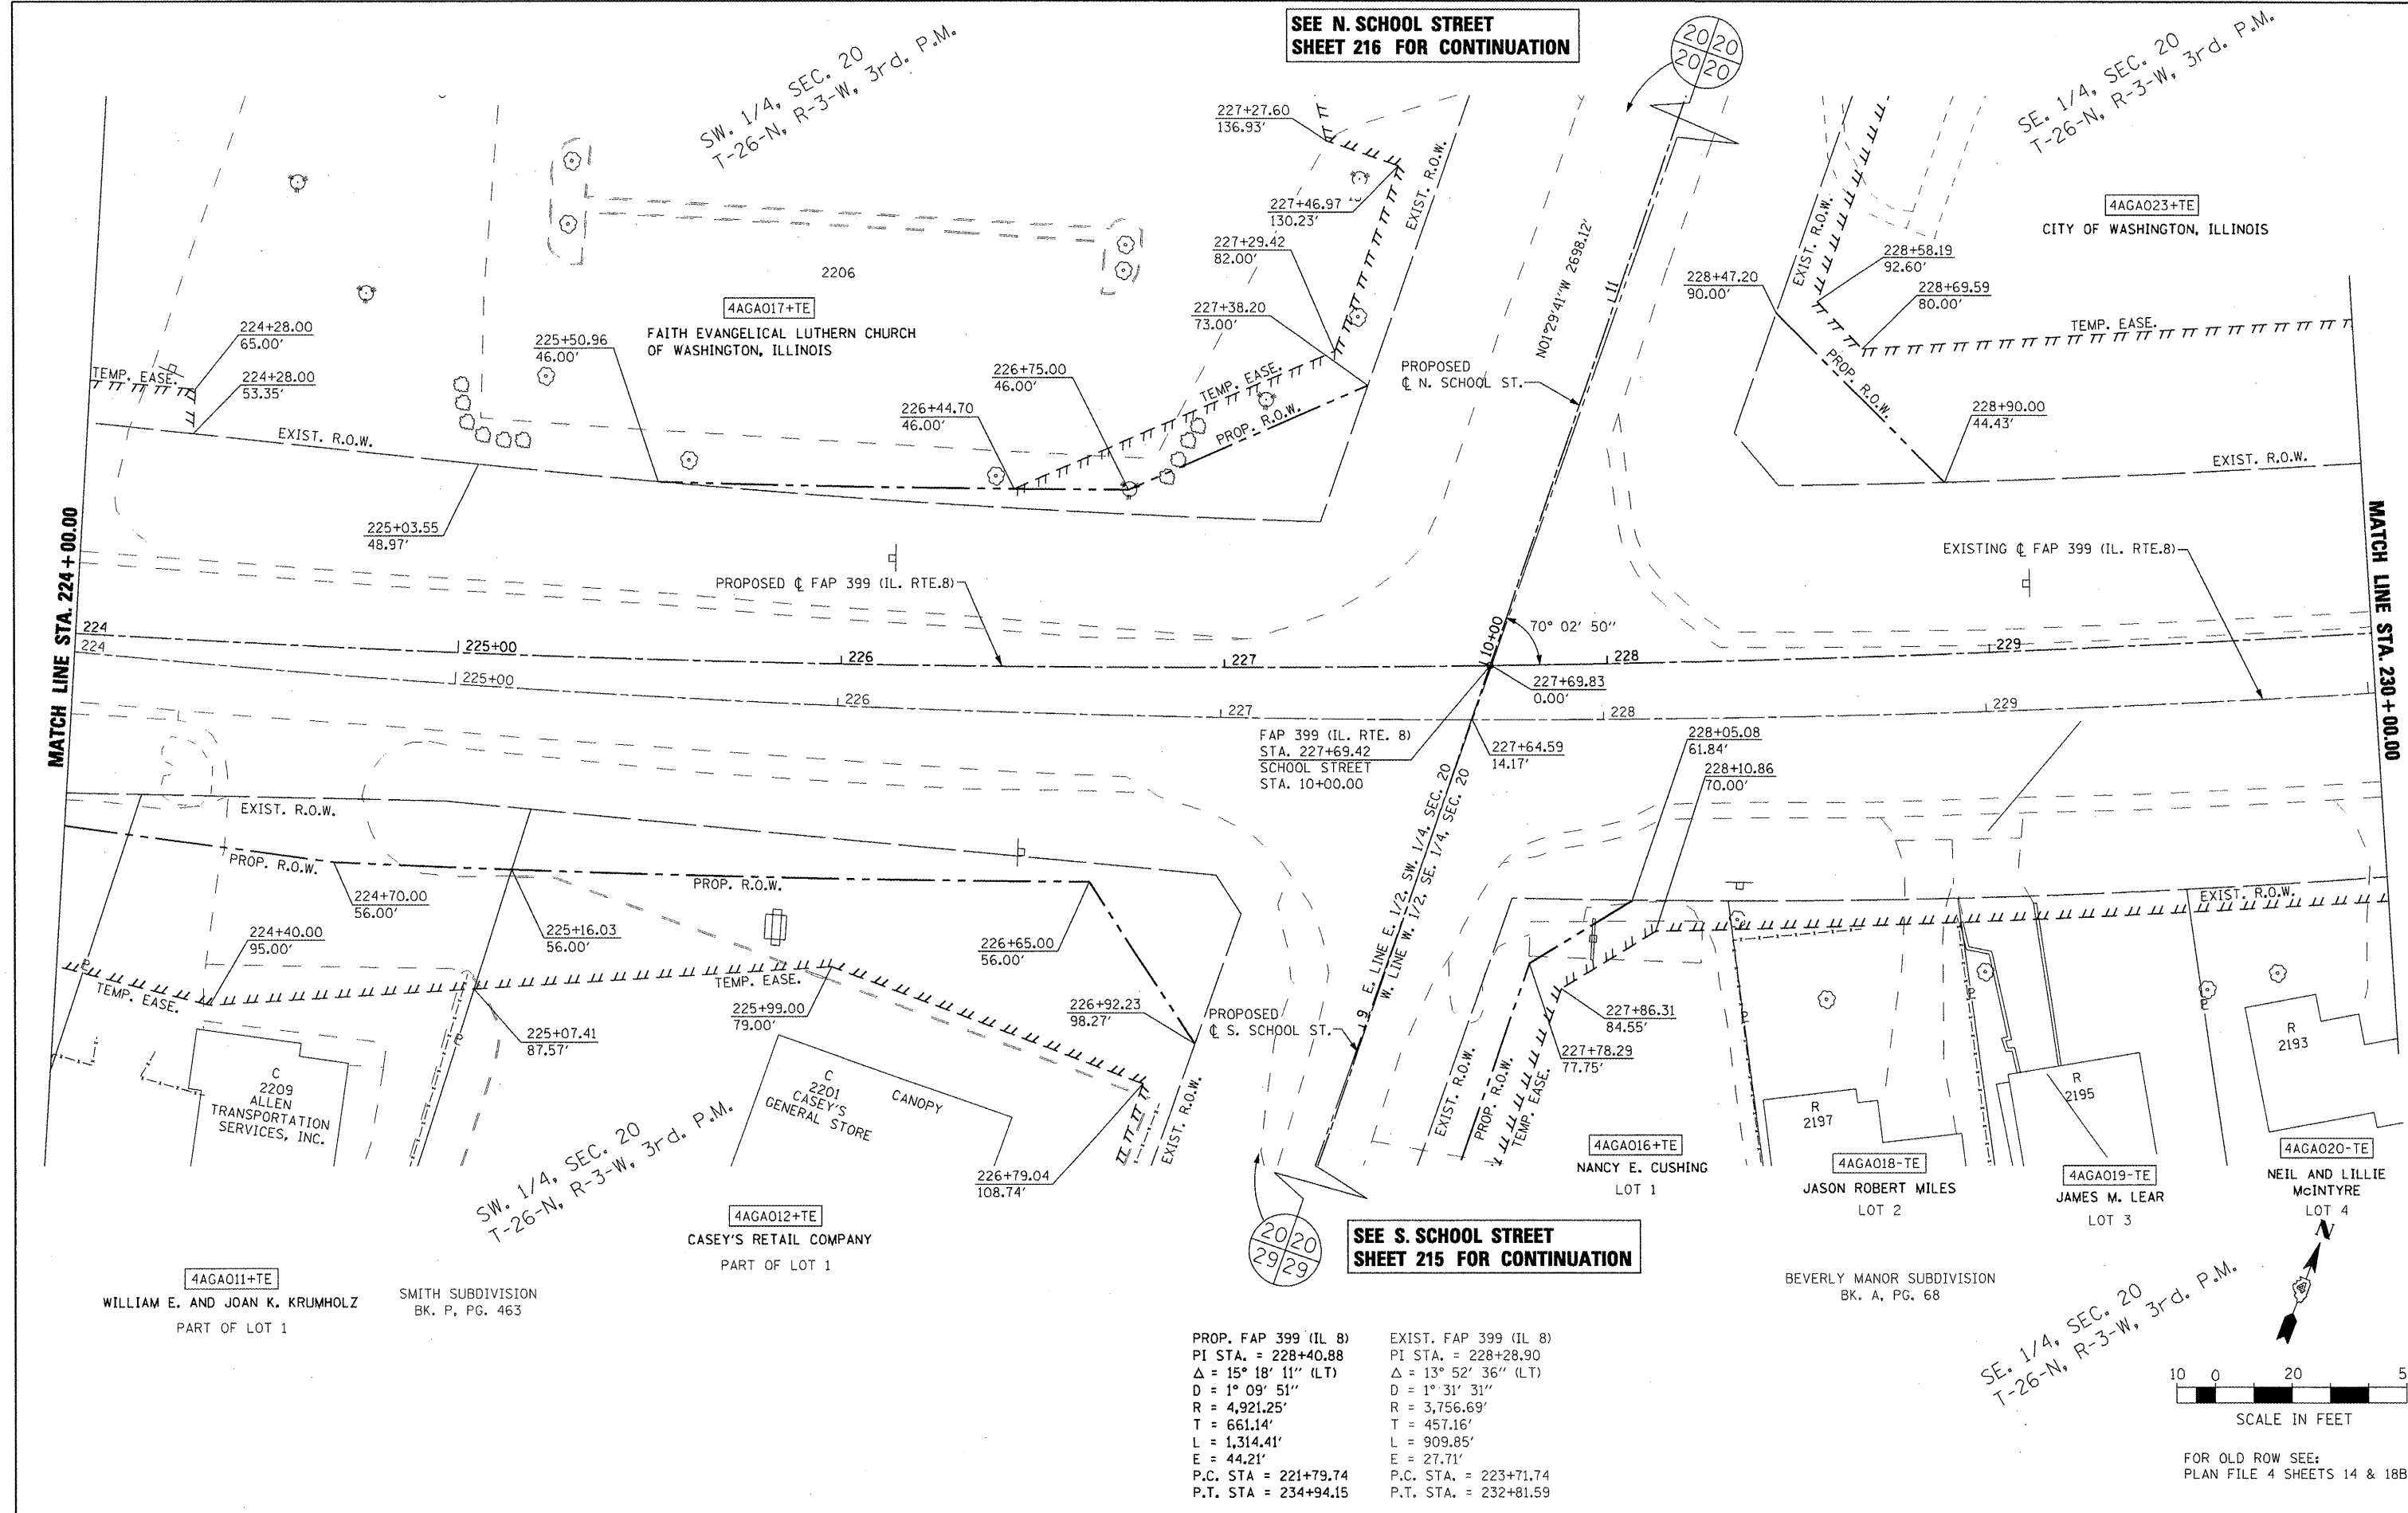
SEE N. SCHOOL STREET
SHEET 216 FOR CONTINUATION

20 20
20 20

SW. 1/4, SEC. 20
T-26-N, R-3-W, 3rd. P.M.

SE. 1/4, SEC. 20
T-26-N, R-3-W, 3rd. P.M.

227+27.60
136.93'

227+46.97
130.23'

227+29.42
82.00'

227+38.20
73.00'

EXIST. R.O.W.

N01°29'41"W 2698.12'

4AGA023+TE
CITY OF WASHINGTON, ILLINOIS

228+47.20
90.00'

228+58.19
92.60'

228+69.59
80.00'

TEMP. EASE.

EXIST. R.O.W.

PROP. R.O.W.

228+90.00
44.43'

EXIST. R.O.W.

2206

4AGA017+TE
FAITH EVANGELICAL LUTHERN CHURCH
OF WASHINGTON, ILLINOIS

224+28.00
65.00'

224+28.00
53.35'

TEMP. EASE.

225+50.96
46.00'

226+75.00
46.00'

226+44.70
46.00'

TEMP. EASE.

PROP. R.O.W.

PROPOSED
℄ N. SCHOOL ST.

EXIST. R.O.W.

225+03.55
48.97'

MATCH LINE STA. 224+00.00

MATCH LINE STA. 230+00.00

PROPOSED ℄ FAP 399 (IL. RTE.8)

EXISTING ℄ FAP 399 (IL. RTE.8)

70° 02' 50"

224
224
225+00
225+00
226
226
227
227
10+00
228
228
229
229

227+69.83
0.00'

FAP 399 (IL. RTE. 8)
STA. 227+69.42
SCHOOL STREET
STA. 10+00.00

227+64.59
14.17'

228+05.08
61.84'

228+10.86
70.00'

EXIST. R.O.W.

PROP. R.O.W.

224+70.00
56.00'

PROP. R.O.W.

225+16.03
56.00'

224+40.00
95.00'

226+65.00
56.00'

TEMP. EASE.

TEMP. EASE.

225+99.00
79.00'

226+92.23
98.27'

225+07.41
87.57'

PROPOSED
℄ S. SCHOOL ST.

E. LINE E. 1/2, SW. 1/4, SEC. 20
W. LINE W. 1/2, SE. 1/4, SEC. 20

EXIST. R.O.W.

227+86.31
84.55'

227+78.29
77.75'

EXIST. R.O.W.

PROP. R.O.W.

TEMP. EASE.

EXIST. R.O.W.

C
2209
ALLEN
TRANSPORTATION
SERVICES, INC.

C
2201
CASEY'S
GENERAL STORE

CANOPY

226+79.04
108.74'

R
2197

R
2195

R
2193

4AGA016+TE
NANCY E. CUSHING
LOT 1

4AGA018-TE
JASON ROBERT MILES
LOT 2

4AGA019-TE
JAMES M. LEAR
LOT 3

4AGA020-TE
NEIL AND LILLIE
McINTYRE
LOT 4

SW. 1/4, SEC. 20
T-26-N, R-3-W, 3rd. P.M.

4AGA012+TE
CASEY'S RETAIL COMPANY
PART OF LOT 1

20 20
29 29

SEE S. SCHOOL STREET
SHEET 215 FOR CONTINUATION

BEVERLY MANOR SUBDIVISION
BK. A, PG. 68

4AGA011+TE
WILLIAM E. AND JOAN K. KRUMHOLZ
PART OF LOT 1

SMITH SUBDIVISION
BK. P, PG. 463

PROP. FAP 399 (IL 8)
PI STA. = 228+40.88
$\Delta$ = 15° 18' 11" (LT)
D = 1° 09' 51"
R = 4,921.25'
T = 661.14'
L = 1,314.41'
E = 44.21'
P.C. STA = 221+79.74
P.T. STA = 234+94.15

EXIST. FAP 399 (IL 8)
PI STA. = 228+28.90
$\Delta$ = 13° 52' 36" (LT)
D = 1° 31' 31"
R = 3,756.69'
T = 457.16'
L = 909.85'
E = 27.71'
P.C. STA. = 223+71.74
P.T. STA. = 232+81.59

SE. 1/4, SEC. 20
T-26-N, R-3-W, 3rd. P.M.

N

10 0 20 5
SCALE IN FEET

FOR OLD ROW SEE:
PLAN FILE 4 SHEETS 14 & 18B